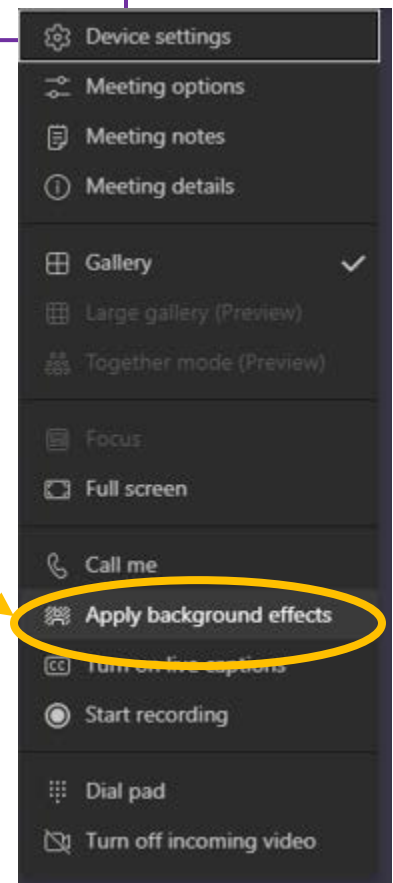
Device settings
Meeting options
Meeting notes
Meeting details

Gallery
Large gallery (Preview)
Together mode (Preview)

Focus
Full screen

Call me
Apply background effects
Turn on live captions
Start recording

Dial pad
Turn off incoming video